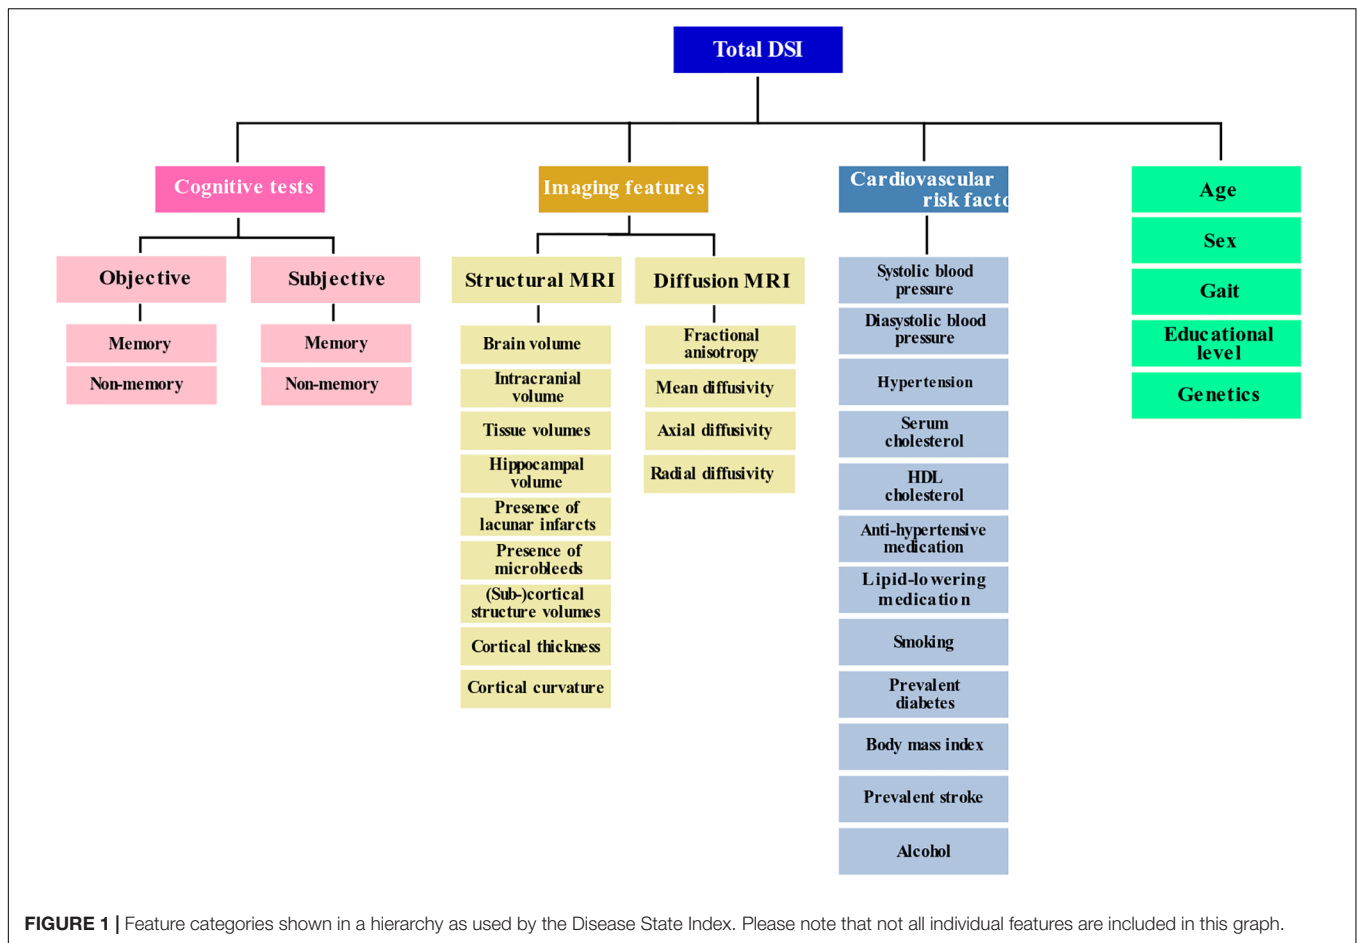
Total DSI

Cognitive tests

Objective

Memory

Non-memory

Subjective

Memory

Non-memory

Imaging features

Structural MRI

Brain volume

Intracranial volume

Tissue volumes

Hippocampal volume

Presence of lacunar infarcts

Presence of microbleeds

(Sub-)cortical structure volumes

Cortical thickness

Cortical curvature

Diffusion MRI

Fractional anisotropy

Mean diffusivity

Axial diffusivity

Radial diffusivity

Cardiovascular risk fact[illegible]

Systolic blood pressure

Diasystolic blood pressure

Hypertension

Serum cholesterol

HDL cholesterol

Anti-hypertensive medication

Lipid-lowering medication

Smoking

Prevalent diabetes

Body mass index

Prevalent stroke

Alcohol

Age

Sex

Gait

Educational level

Genetics

FIGURE 1 | Feature categories shown in a hierarchy as used by the Disease State Index. Please note that not all individual features are included in this graph.